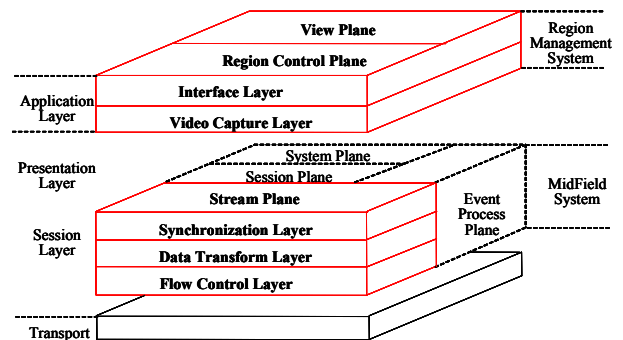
View Plane
Region Control Plane
Region Management System
Application Layer
Interface Layer
Video Capture Layer
Presentation Layer
System Plane
Session Plane
Stream Plane
Event Process Plane
MidField System
Session Layer
Synchronization Layer
Data Transform Layer
Flow Control Layer
Transport